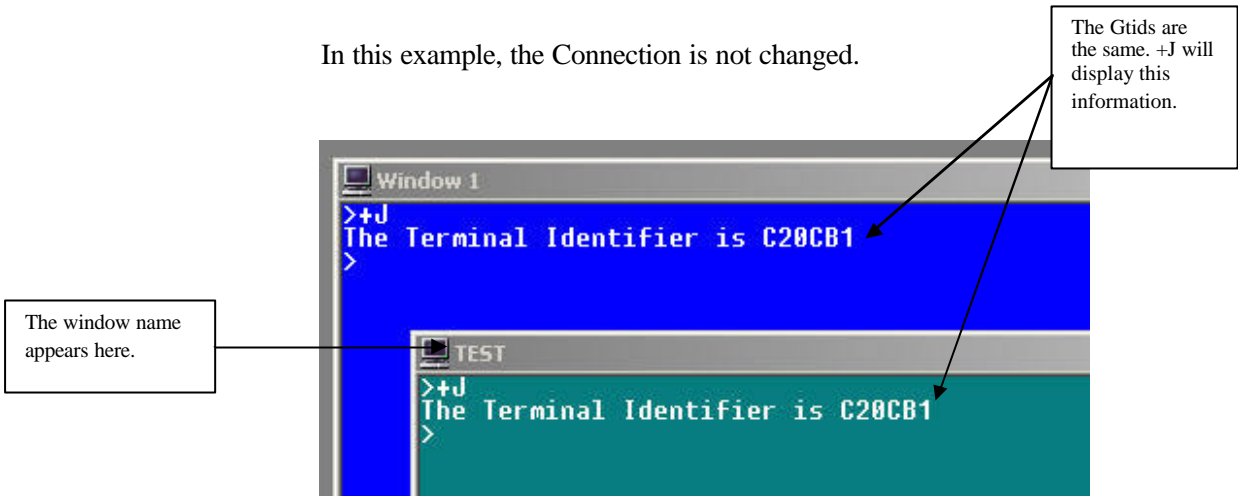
In this example, the Connection is not changed.

The Gtids are the same. +J will display this information.

Window 1

>+J
The Terminal Identifier is C20CB1
>

The window name appears here.

TEST

>+J
The Terminal Identifier is C20CB1
>